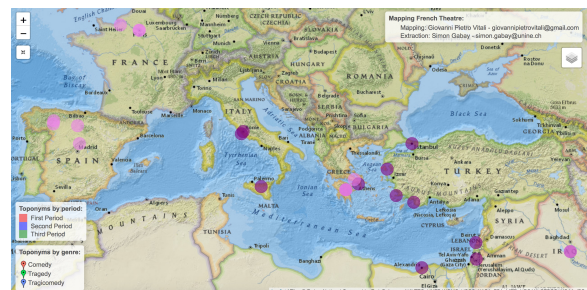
Mapping French Theatre:
Mapping: Giovanni Pietro Vitali - giovannipietrovitali@gmail.com
Extraction: Simon Gabay - simon.gabay@unine.ch

FRANCE
SPAIN
ITALY
GREECE
TURKEY
ROMANIA
BULGARIA
SERBIA
HUNGARY
AUSTRIA
SLOVAKIA
CROATIA
MALTA
TUNISIA
LIBYA
CYPRUS
SYRIA
LEBANON
JORDAN
IRAQ
Black Sea
Mediterranean Sea
Tyrrhenian Sea
Ionian Sea
Aegean Sea
Adriatic Sea
Madrid
Bilbao
Rome
Paris
Luxembourg
Bern
Athens
Istanbul
Ankara
Beirut
Damascus
Alexandria
Cairo
Baghdad
Odesa
Tel Aviv-Yafo
Amman

Toponyms by period:
First Period
Second Period
Third Period

Toponyms by genre:
Comedy
Tragedy
Tragicomedy